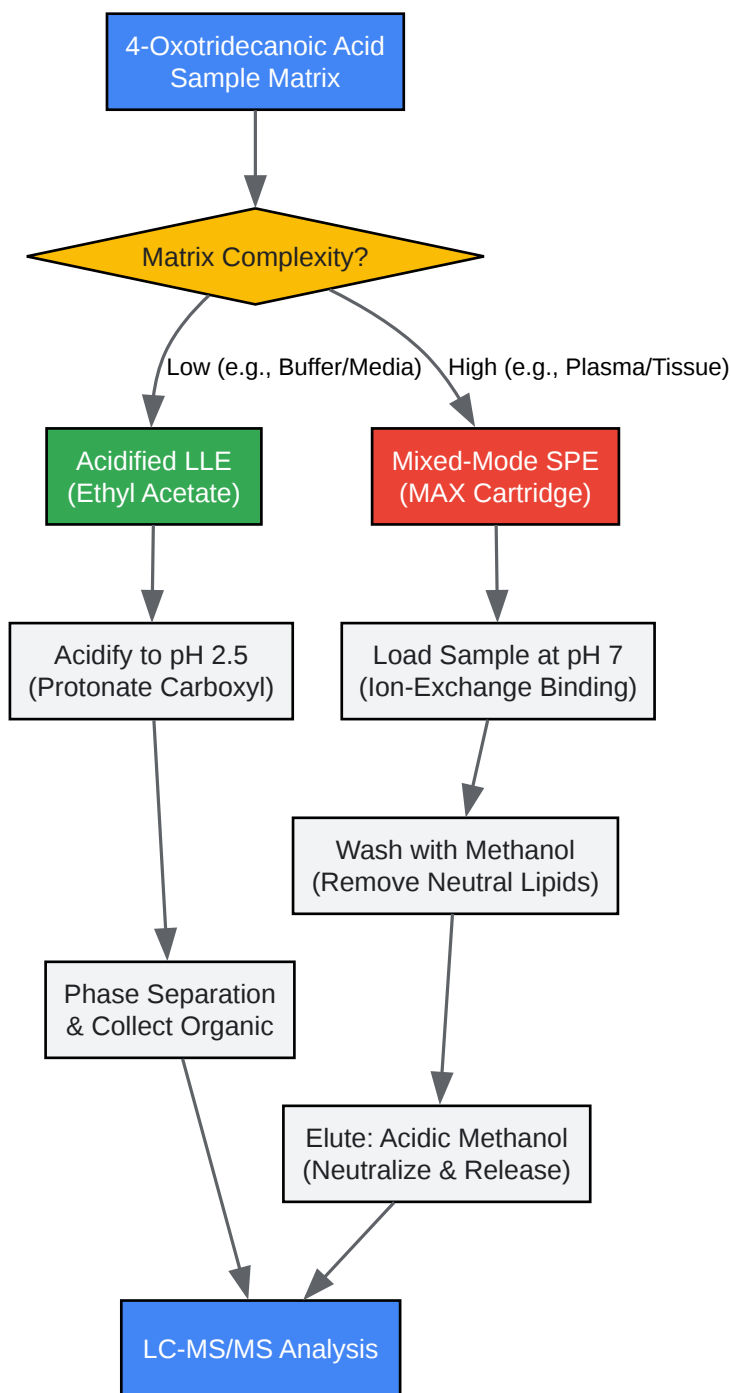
4-Oxotridecanoic Acid
Sample Matrix

Matrix Complexity?

Low (e.g., Buffer/Media)

High (e.g., Plasma/Tissue)

Acidified LLE
(Ethyl Acetate)

Mixed-Mode SPE
(MAX Cartridge)

Acidify to pH 2.5
(Protonate Carboxyl)

Load Sample at pH 7
(Ion-Exchange Binding)

Wash with Methanol
(Remove Neutral Lipids)

Phase Separation
& Collect Organic

Elute: Acidic Methanol
(Neutralize & Release)

LC-MS/MS Analysis